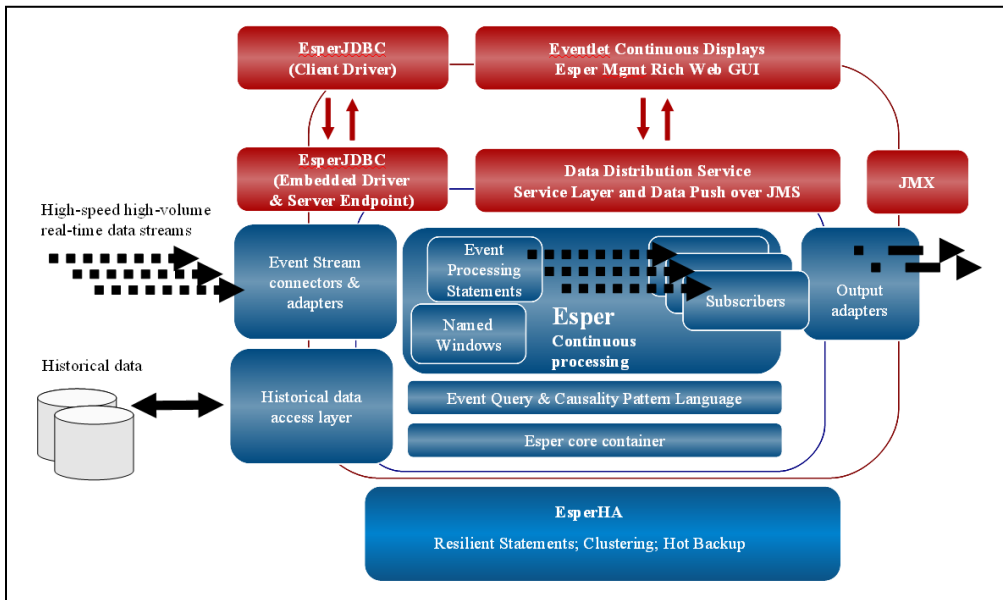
EsperJDBC
(Client Driver)

Eventlet Continuous Displays
Esper Mgmt Rich Web GUI

EsperJDBC
(Embedded Driver
& Server Endpoint)

Data Distribution Service
Service Layer and Data Push over JMS

JMX

High-speed high-volume
real-time data streams

Event Stream
connectors &
adapters

Event
Processing
Statements

Named
Windows

Esper
Continuous
processing

Subscribers

Output
adapters

Historical data

Historical data
access layer

Event Query & Causality Pattern Language

Esper core container

EsperHA

Resilient Statements; Clustering; Hot Backup